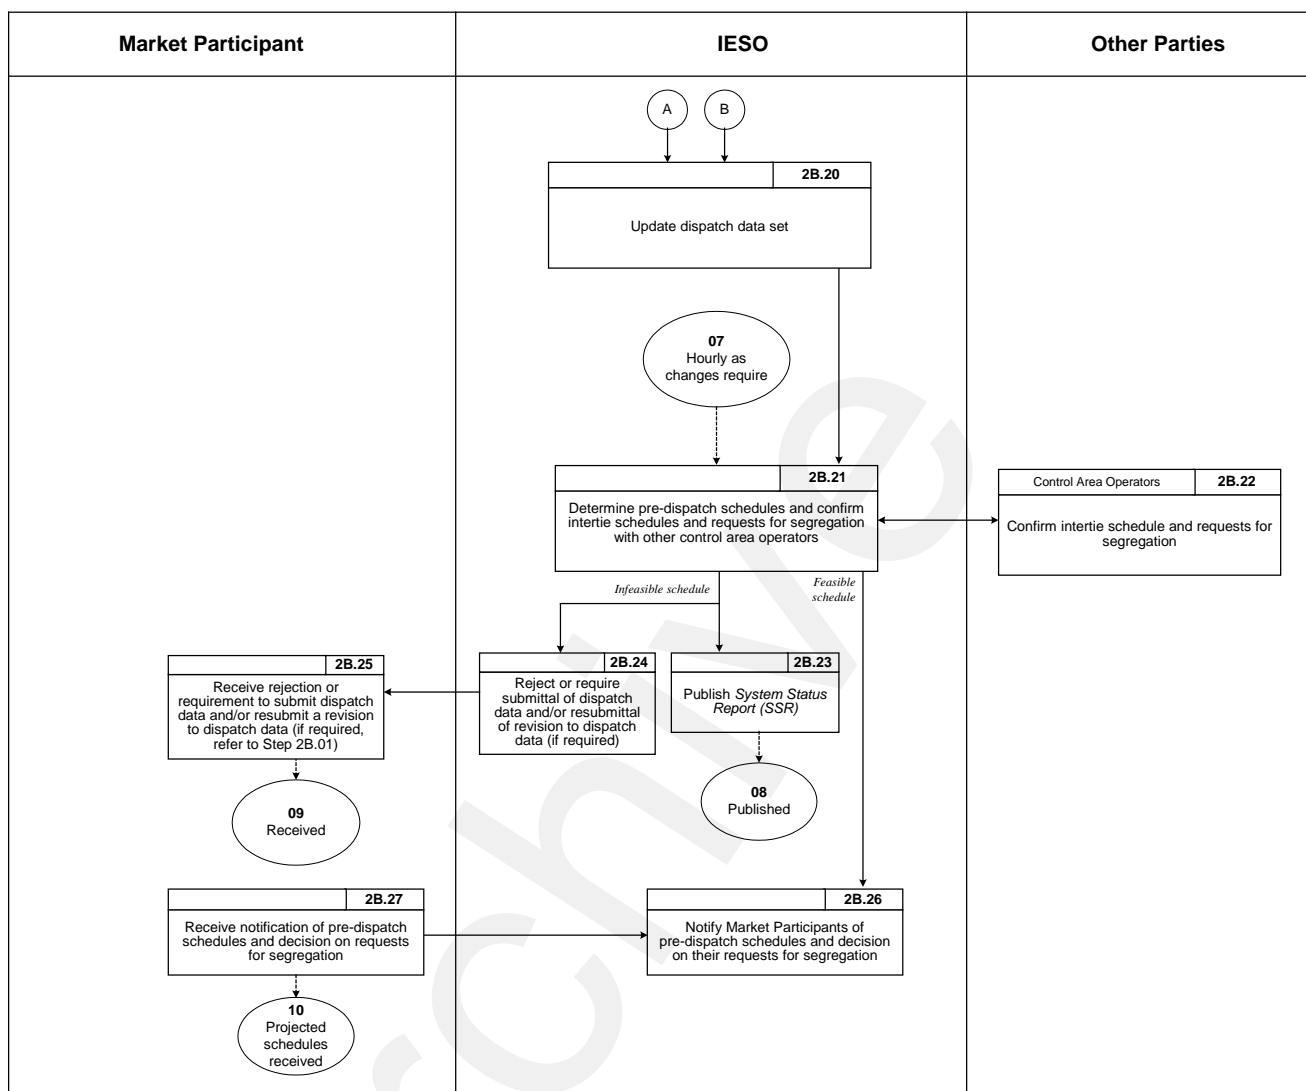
Market Participant

IESO

Other Parties

A

B

2B.20

Update dispatch data set

07
Hourly as changes require

2B.21

Determine pre-dispatch schedules and confirm intertie schedules and requests for segregation with other control area operators

Control Area Operators

2B.22

Confirm intertie schedule and requests for segregation

Infeasible schedule

Feasible schedule

2B.25

Receive rejection or requirement to submit dispatch data and/or resubmit a revision to dispatch data (if required, refer to Step 2B.01)

2B.24

Reject or require submittal of dispatch data and/or resubmittal of revision to dispatch data (if required)

2B.23

Publish System Status Report (SSR)

09
Received

08
Published

2B.27

Receive notification of pre-dispatch schedules and decision on requests for segregation

2B.26

Notify Market Participants of pre-dispatch schedules and decision on their requests for segregation

10
Projected schedules received